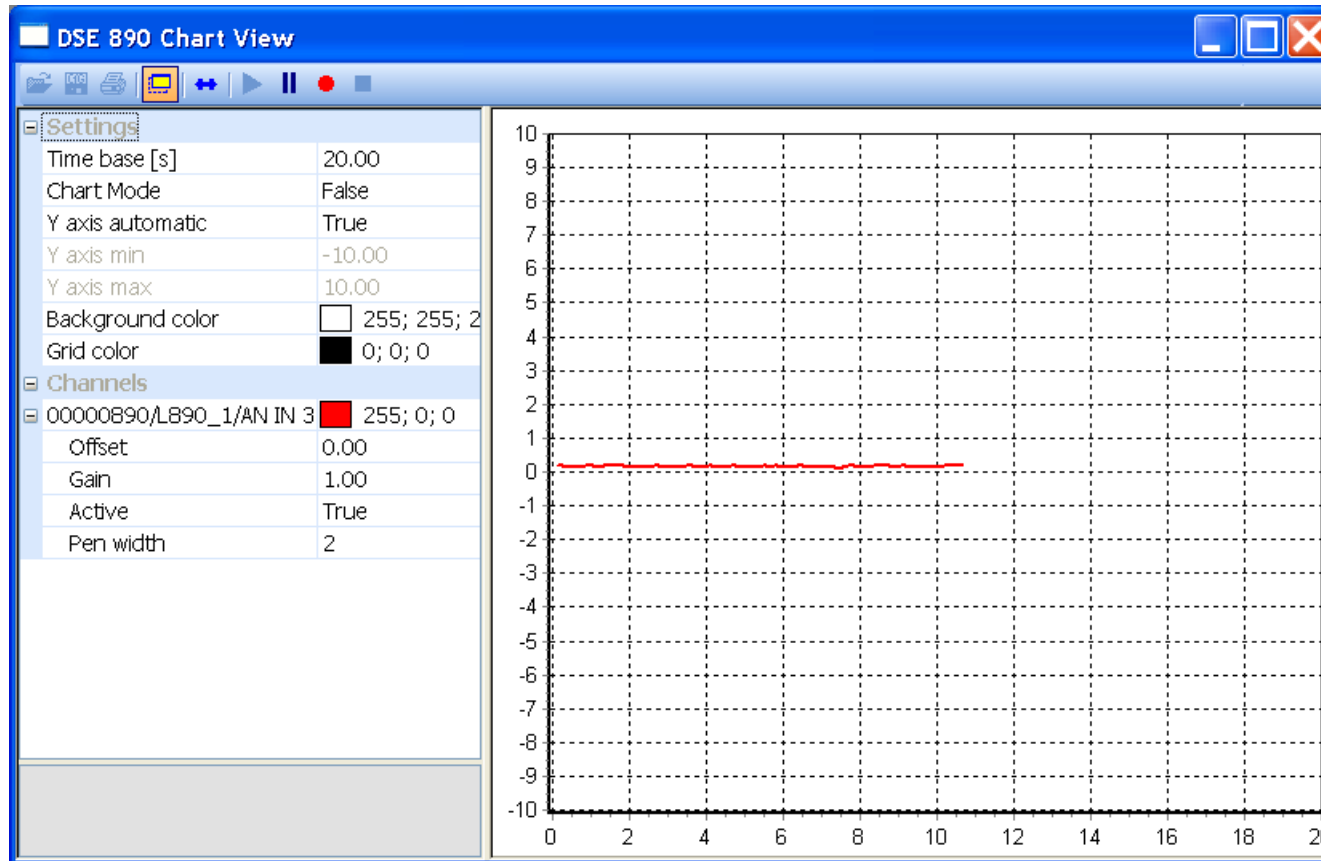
DSE 890 Chart View

Settings

| | |
|---|---|
| Time base [s] | 20.00 |
| Chart Mode | False |
| Y axis automatic | True |
| Y axis min | -10.00 |
| Y axis max | 10.00 |
| Background color | 255; 255; 2 |
| Grid color | 0; 0; 0 |

Channels

| | |
|---|---|
| 00000890/L890_1/AN IN 3 | 255; 0; 0 |
| Offset | 0.00 |
| Gain | 1.00 |
| Active | True |
| Pen width | 2 |

10
9
8
7
6
5
4
3
2
1
0
-1
-2
-3
-4
-5
-6
-7
-8
-9
-10
0 2 4 6 8 10 12 14 16 18 2